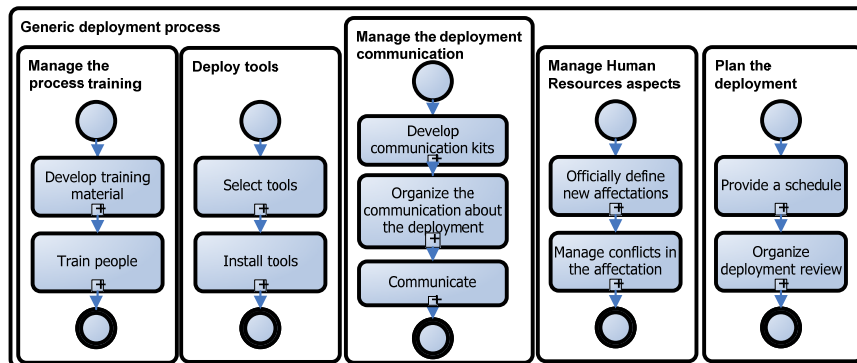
Generic deployment process

Manage the process training

Develop training material

Train people

Deploy tools

Select tools

Install tools

Manage the deployment communication

Develop communication kits

Organize the communication about the deployment

Communicate

Manage Human Resources aspects

Officially define new affectations

Manage conflicts in the affectation

Plan the deployment

Provide a schedule

Organize deployment review